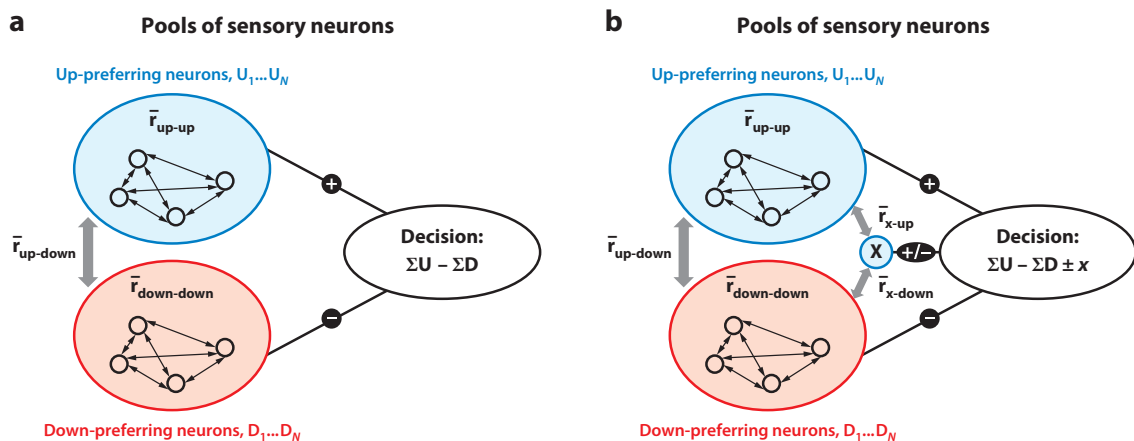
a

Pools of sensory neurons

Up-preferring neurons, $U_1...U_N$

$\bar{r}_{up\text{-}up}$

$\bar{r}_{up\text{-}down}$

$\bar{r}_{down\text{-}down}$

+

−

Decision:
$\Sigma U - \Sigma D$

Down-preferring neurons, $D_1...D_N$

b

Pools of sensory neurons

Up-preferring neurons, $U_1...U_N$

$\bar{r}_{up\text{-}up}$

$\bar{r}_{up\text{-}down}$

$\bar{r}_{x\text{-}up}$

X

+/−

$\bar{r}_{x\text{-}down}$

$\bar{r}_{down\text{-}down}$

+

−

Decision:
$\Sigma U - \Sigma D \pm x$

Down-preferring neurons, $D_1...D_N$